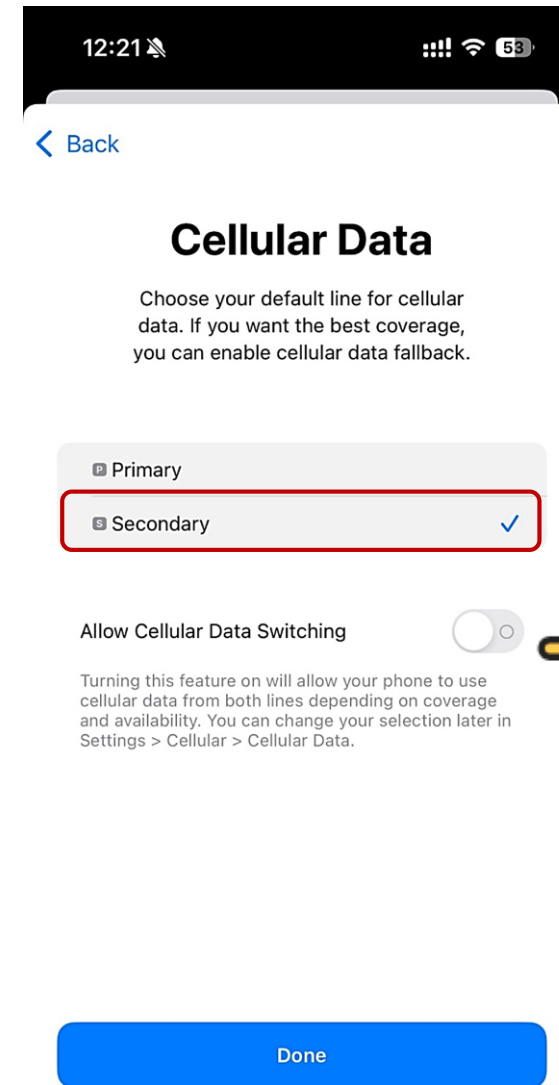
12:21

53

Back

Cellular Data

Choose your default line for cellular data. If you want the best coverage, you can enable cellular data fallback.

P Primary

S Secondary

Allow Cellular Data Switching

Turning this feature on will allow your phone to use cellular data from both lines depending on coverage and availability. You can change your selection later in Settings > Cellular > Cellular Data.

Done